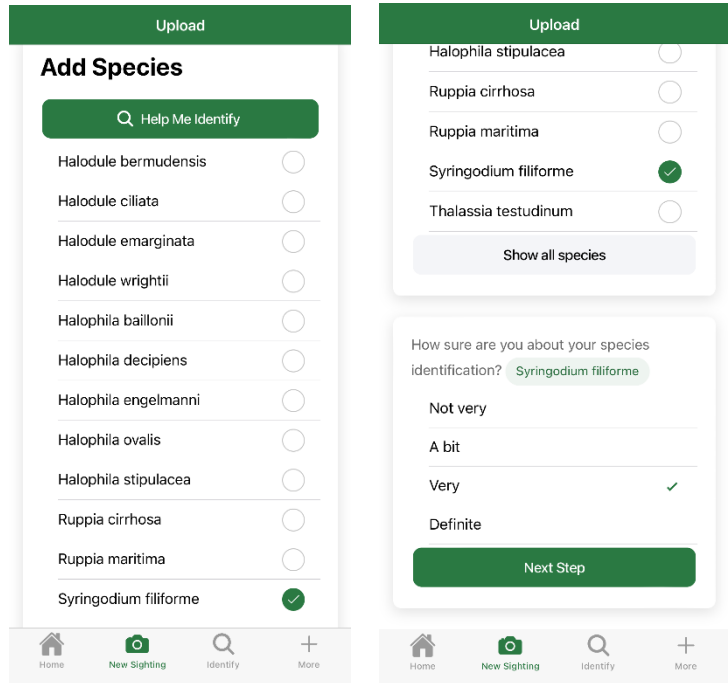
Upload

Add Species

Help Me Identify

Halodule bermudensis

Halodule ciliata

Halodule emarginata

Halodule wrightii

Halophila baillonii

Halophila decipiens

Halophila engelmanni

Halophila ovalis

Halophila stipulacea

Ruppia cirrhosa

Ruppia maritima

Syringodium filiforme

Home New Sighting Identify More

Upload

Halophila stipulacea

Ruppia cirrhosa

Ruppia maritima

Syringodium filiforme

Thalassia testudinum

Show all species

How sure are you about your species identification? Syringodium filiforme

Not very

A bit

Very

Definite

Next Step

Home New Sighting Identify More